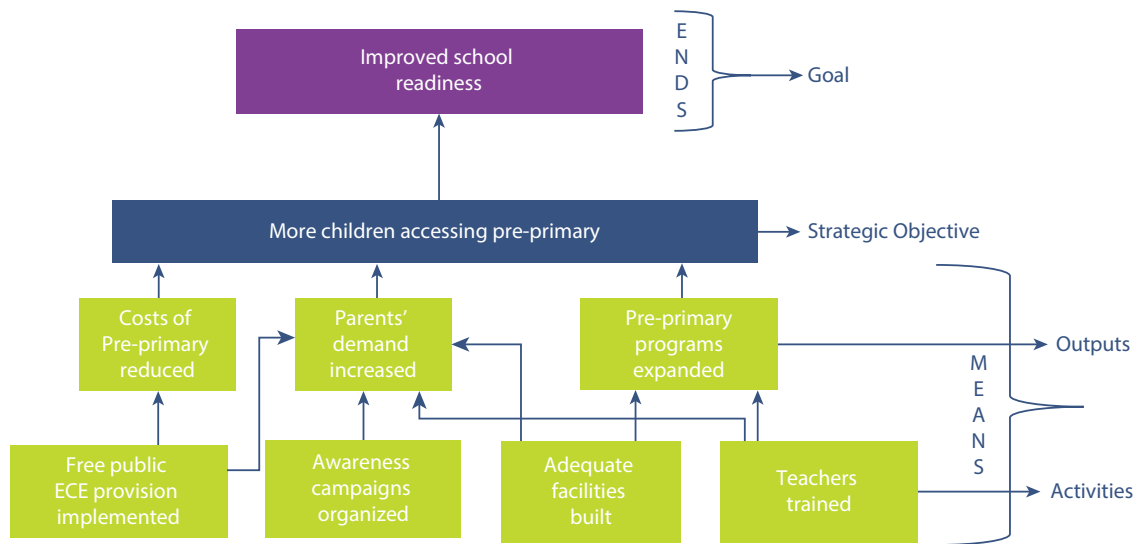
Improved school readiness

E
N
D
S

Goal

More children accessing pre-primary

Strategic Objective

Costs of Pre-primary reduced

Parents' demand increased

Pre-primary programs expanded

Outputs

M
E
A
N
S

Free public ECE provision implemented

Awareness campaigns organized

Adequate facilities built

Teachers trained

Activities